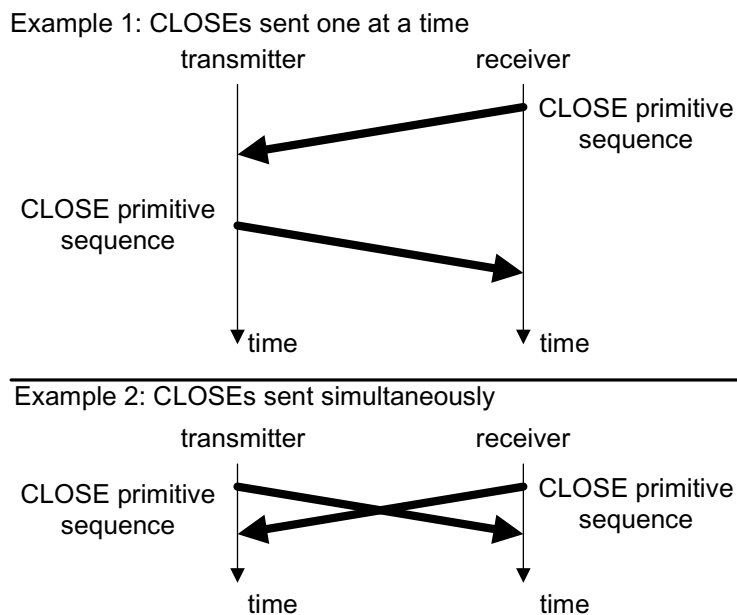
Example 1: CLOSEs sent one at a time

transmitter

receiver

CLOSE primitive sequence

CLOSE primitive sequence

time

time

Example 2: CLOSEs sent simultaneously

transmitter

receiver

CLOSE primitive sequence

CLOSE primitive sequence

time

time